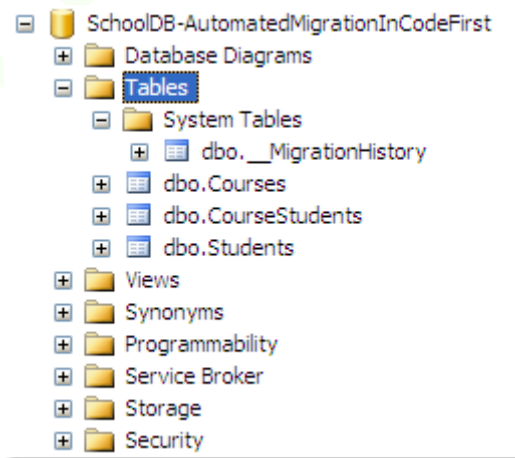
SchoolDB-AutomatedMigrationInCodeFirst
Database Diagrams
Tables
System Tables
dbo.__MigrationHistory
dbo.Courses
dbo.CourseStudents
dbo.Students
Views
Synonyms
Programmability
Service Broker
Storage
Security